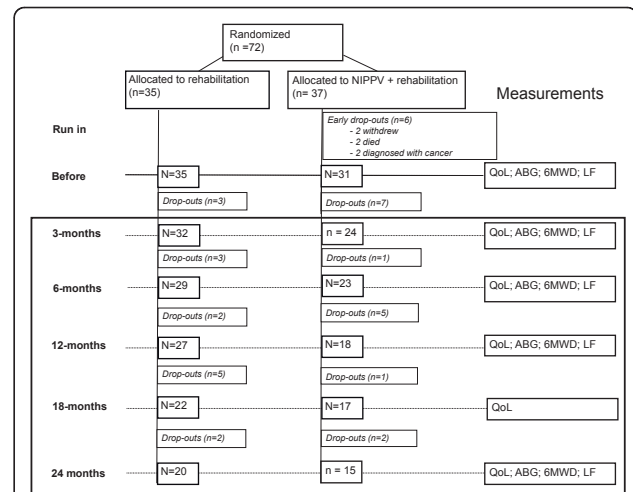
Randomized
(n =72)

Allocated to rehabilitation
(n=35)

Allocated to NIPPV + rehabilitation
(n= 37)

Measurements

Run in

Early drop-outs (n=6)
- 2 withdrew
- 2 died
- 2 diagnosed with cancer

Before

N=35

N=31

QoL; ABG; 6MWD; LF

Drop-outs (n=3)

Drop-outs (n=7)

3-months

N=32

n = 24

QoL; ABG; 6MWD; LF

Drop-outs (n=3)

Drop-outs (n=1)

6-months

N=29

N=23

QoL; ABG; 6MWD; LF

Drop-outs (n=2)

Drop-outs (n=5)

12-months

N=27

N=18

QoL; ABG; 6MWD; LF

Drop-outs (n=5)

Drop-outs (n=1)

18-months

N=22

N=17

QoL

Drop-outs (n=2)

Drop-outs (n=2)

24 months

N=20

n = 15

QoL; ABG; 6MWD; LF